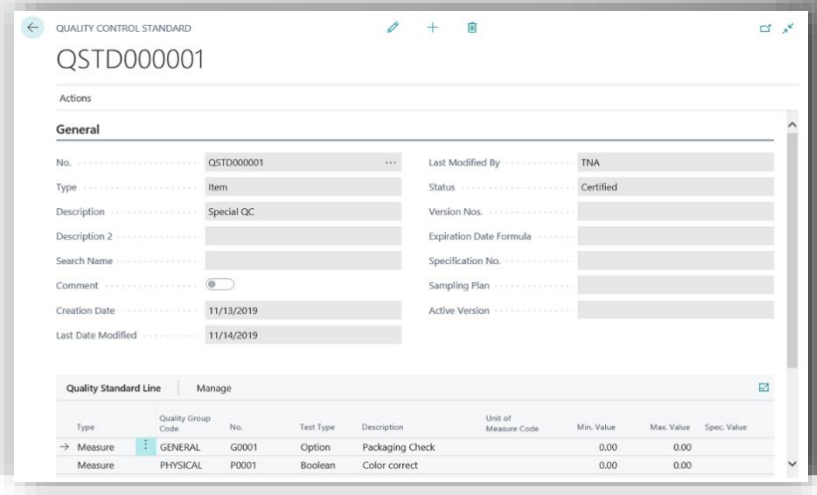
QUALITY CONTROL STANDARD

QSTD000001

Actions

General

No. QSTD000001

Type Item

Description Special QC

Description 2

Search Name

Comment

Creation Date 11/13/2019

Last Date Modified 11/14/2019

Last Modified By TNA

Status Certified

Version Nos.

Expiration Date Formula

Specification No.

Sampling Plan

Active Version

Quality Standard Line | Manage

| Type | Quality Group Code | No. | Test Type | Description | Unit of Measure Code | Min. Value | Max. Value | Spec. Value |
|---|---|---|---|---|---|---|---|---|
| Measure | GENERAL | G0001 | Option | Packaging Check | | 0.00 | 0.00 | |
| Measure | PHYSICAL | P0001 | Boolean | Color correct | | 0.00 | 0.00 | |